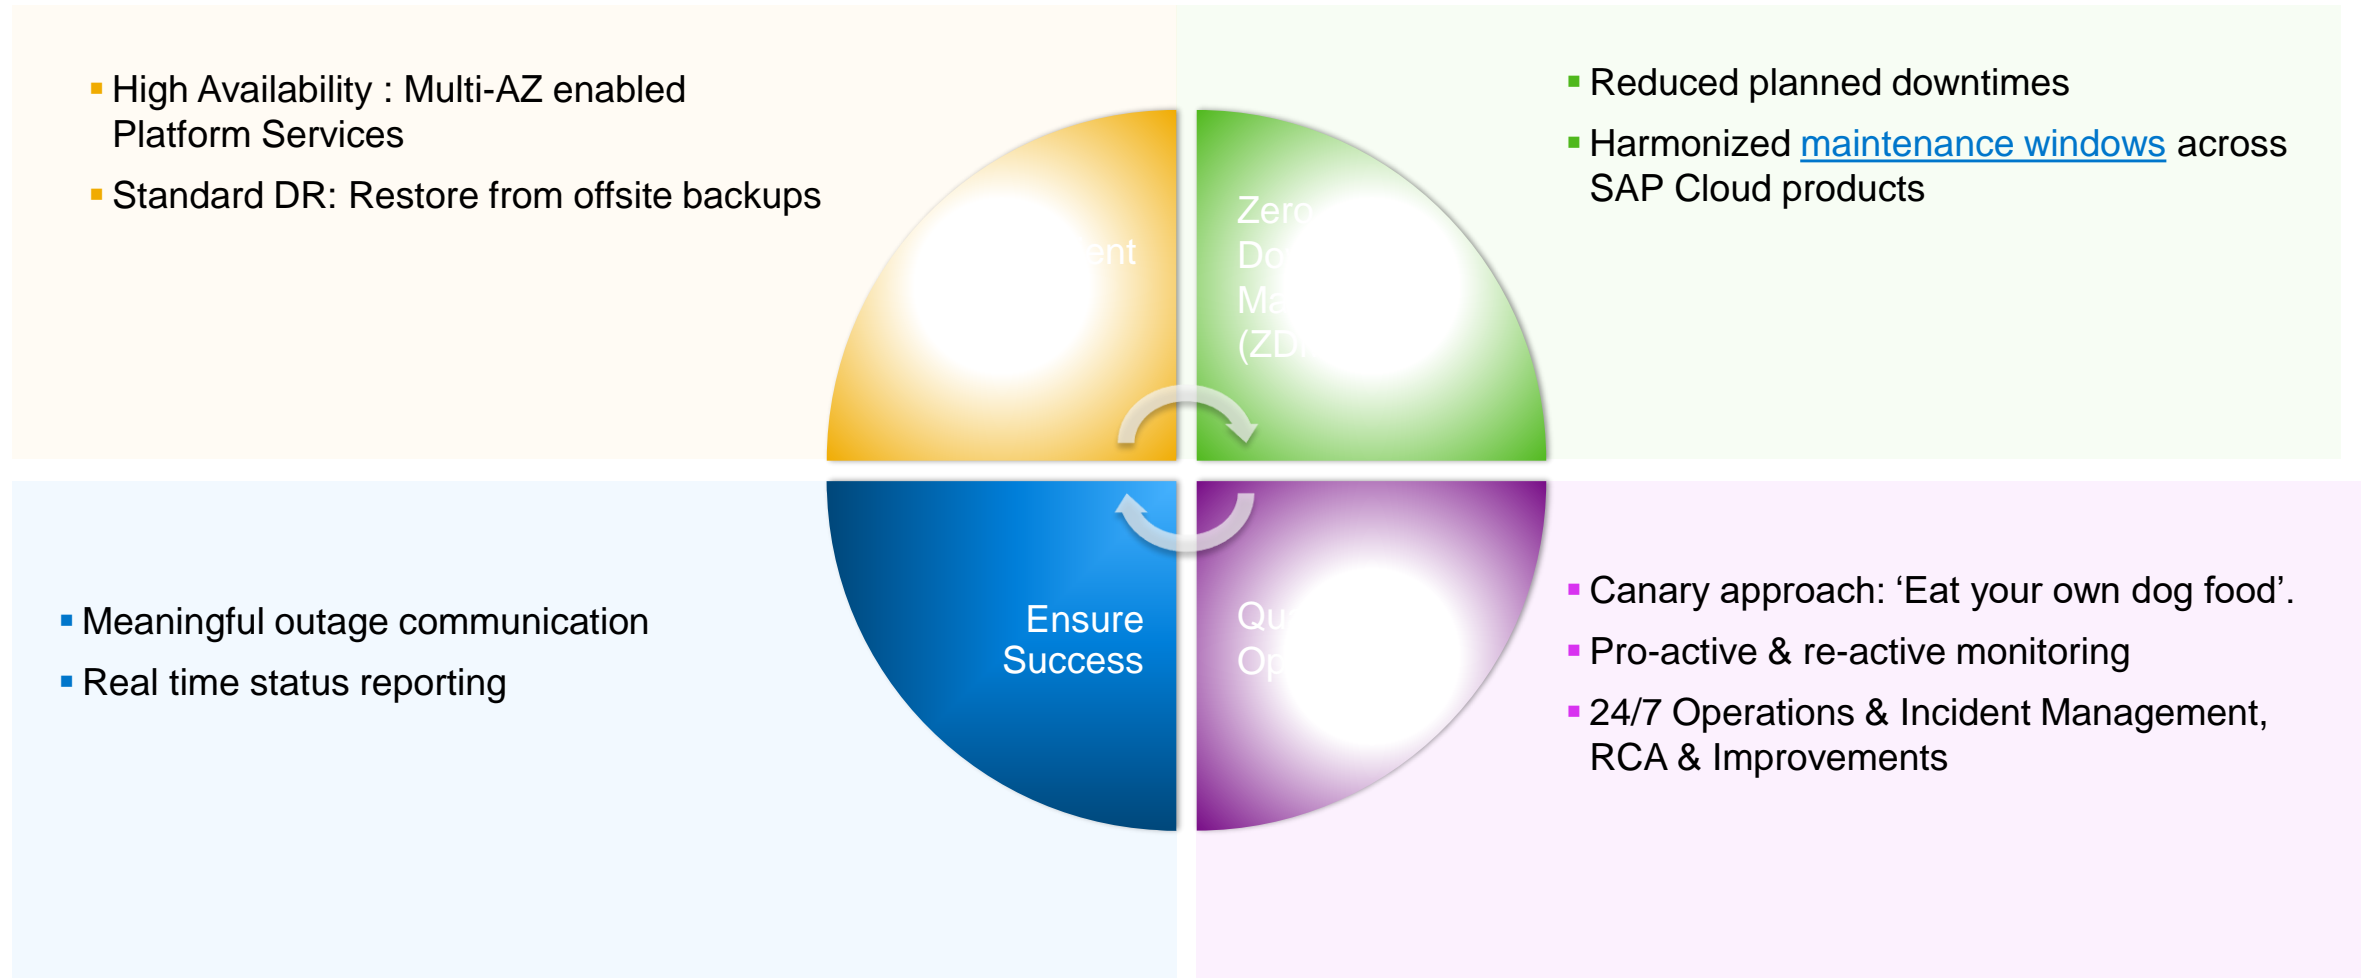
▪ High Availability : Multi-AZ enabled Platform Services

▪ Standard DR: Restore from offsite backups

▪ Reduced planned downtimes

▪ Harmonized maintenance windows across SAP Cloud products

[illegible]ent

Zero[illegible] Do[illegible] Ma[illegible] (ZD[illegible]

Ensure Success

Qu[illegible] Op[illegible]

▪ Meaningful outage communication

▪ Real time status reporting

▪ Canary approach: ‘Eat your own dog food’.

▪ Pro-active & re-active monitoring

▪ 24/7 Operations & Incident Management, RCA & Improvements